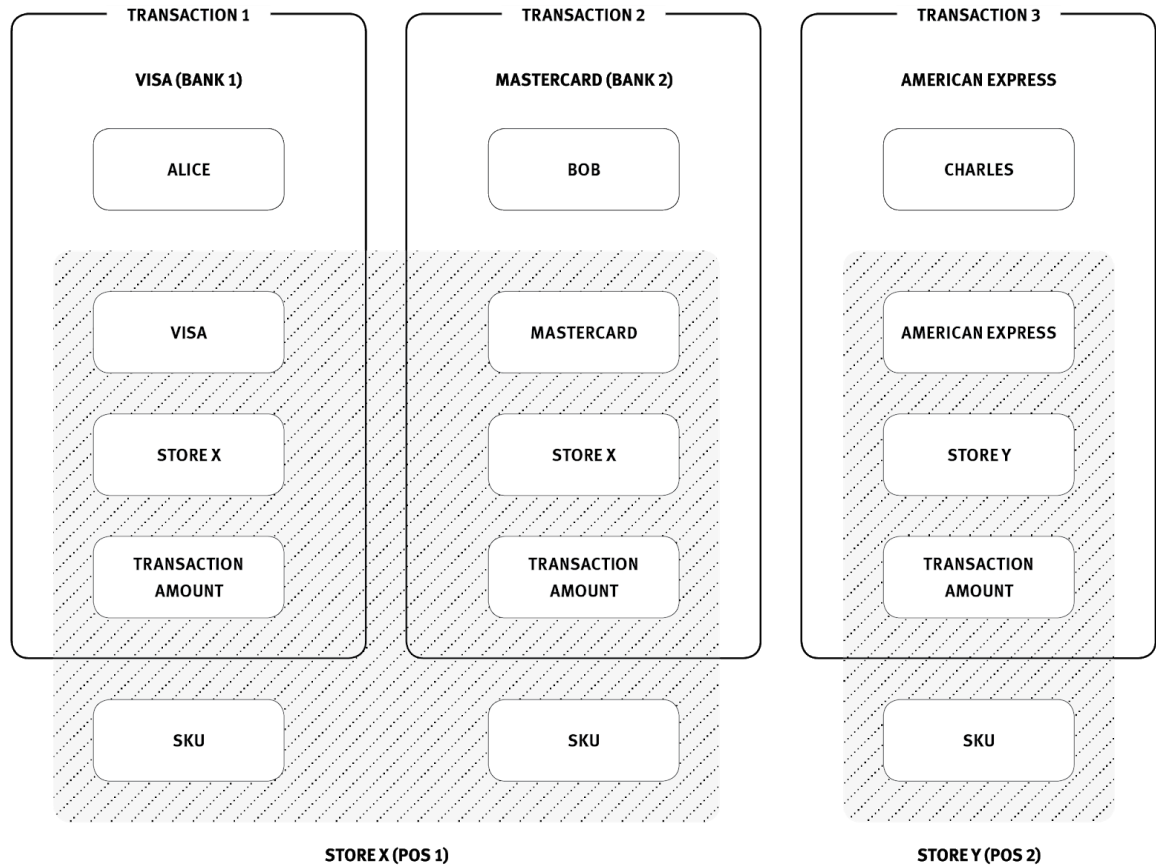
TRANSACTION 1

VISA (BANK 1)

ALICE

VISA

STORE X

TRANSACTION AMOUNT

SKU

TRANSACTION 2

MASTERCARD (BANK 2)

BOB

MASTERCARD

STORE X

TRANSACTION AMOUNT

SKU

TRANSACTION 3

AMERICAN EXPRESS

CHARLES

AMERICAN EXPRESS

STORE Y

TRANSACTION AMOUNT

SKU

STORE X (POS 1)

STORE Y (POS 2)